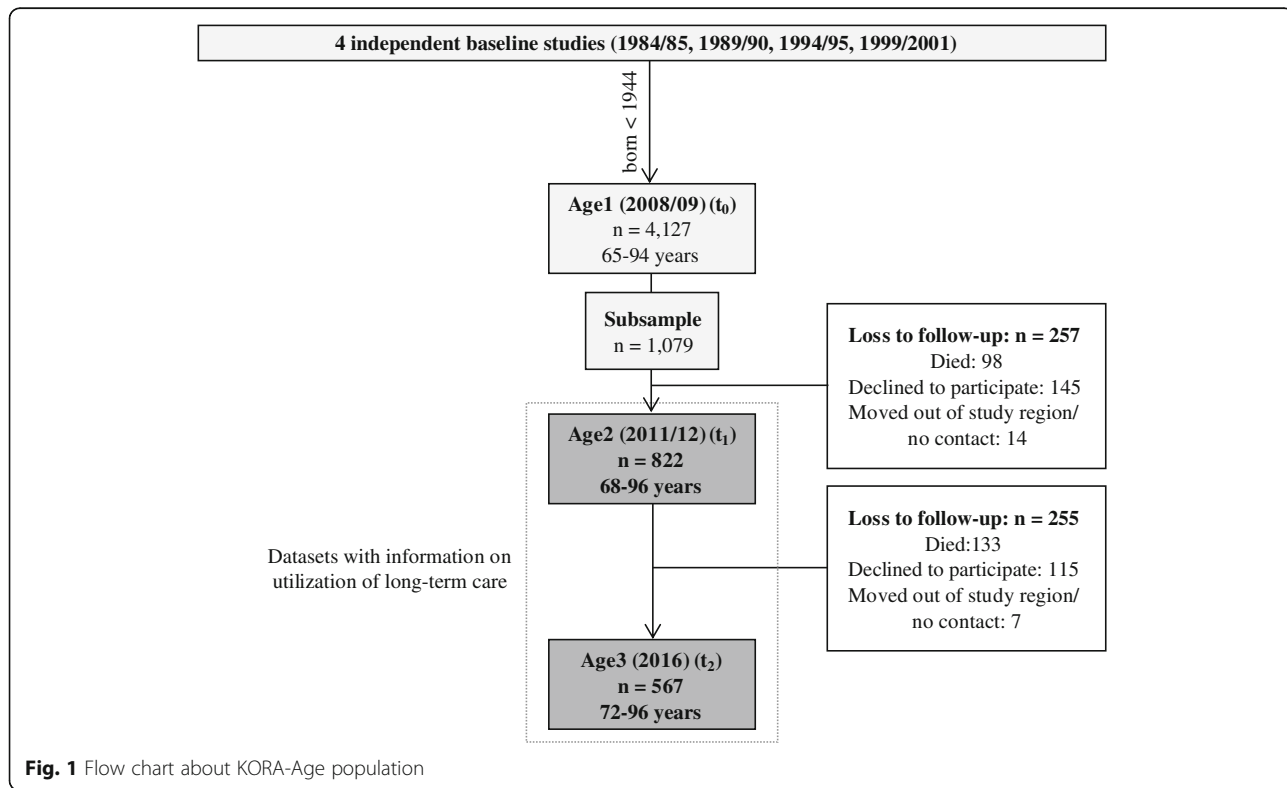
4 independent baseline studies (1984/85, 1989/90, 1994/95, 1999/2001)

born < 1944

Age1 (2008/09) ($t_0$)
n = 4,127
65-94 years

Subsample
n = 1,079

Loss to follow-up: n = 257
Died: 98
Declined to participate: 145
Moved out of study region/ no contact: 14

Age2 (2011/12) ($t_1$)
n = 822
68-96 years

Datasets with information on utilization of long-term care

Loss to follow-up: n = 255
Died:133
Declined to participate: 115
Moved out of study region/ no contact: 7

Age3 (2016) ($t_2$)
n = 567
72-96 years

Fig. 1 Flow chart about KORA-Age population